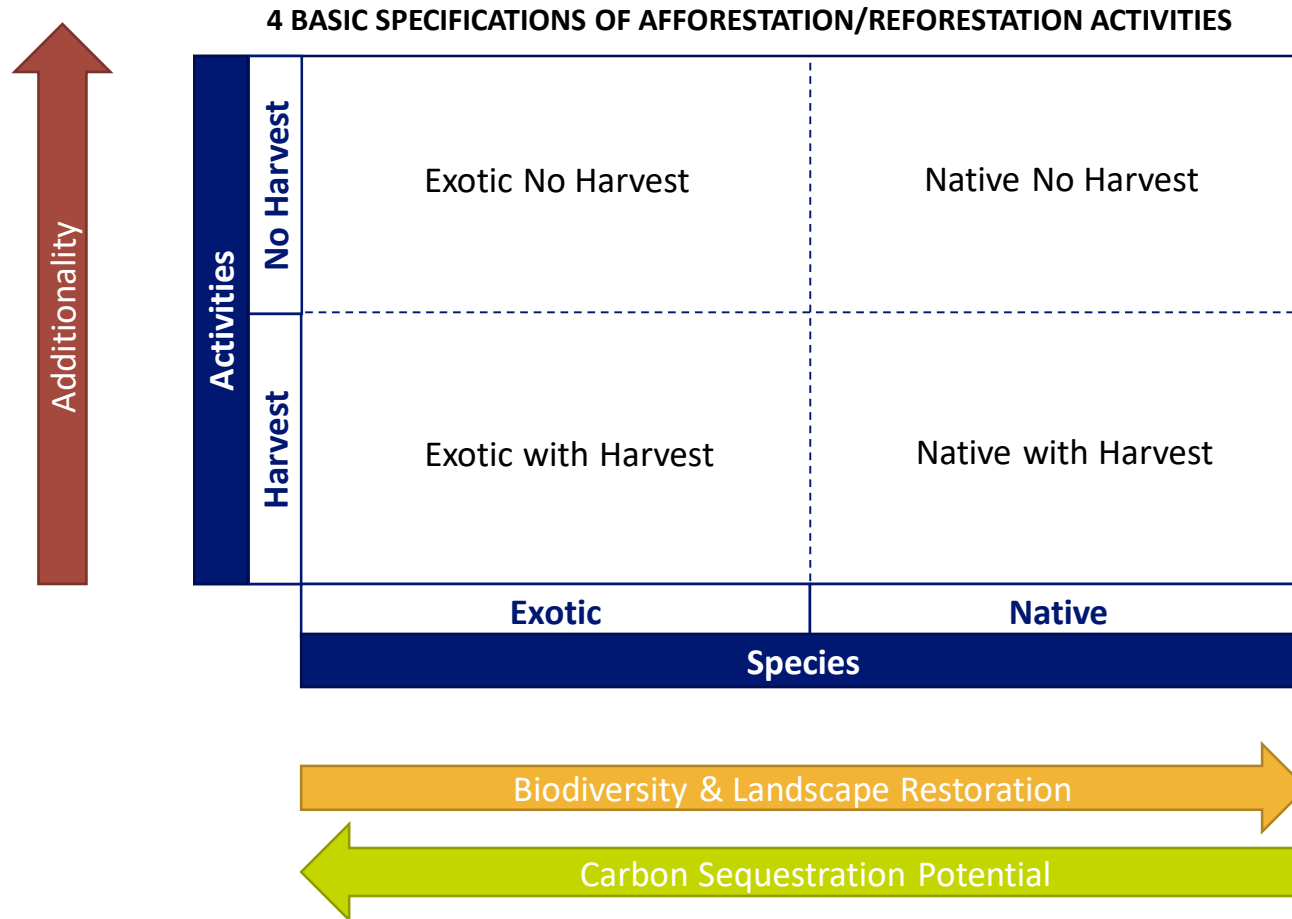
4 BASIC SPECIFICATIONS OF AFFORESTATION/REFORESTATION ACTIVITIES

Additionality

Activities

No Harvest

Harvest

| | Exotic | Native |
|---|---|---|
| No Harvest | Exotic No Harvest | Native No Harvest |
| Harvest | Exotic with Harvest | Native with Harvest |

Species

Biodiversity & Landscape Restoration

Carbon Sequestration Potential